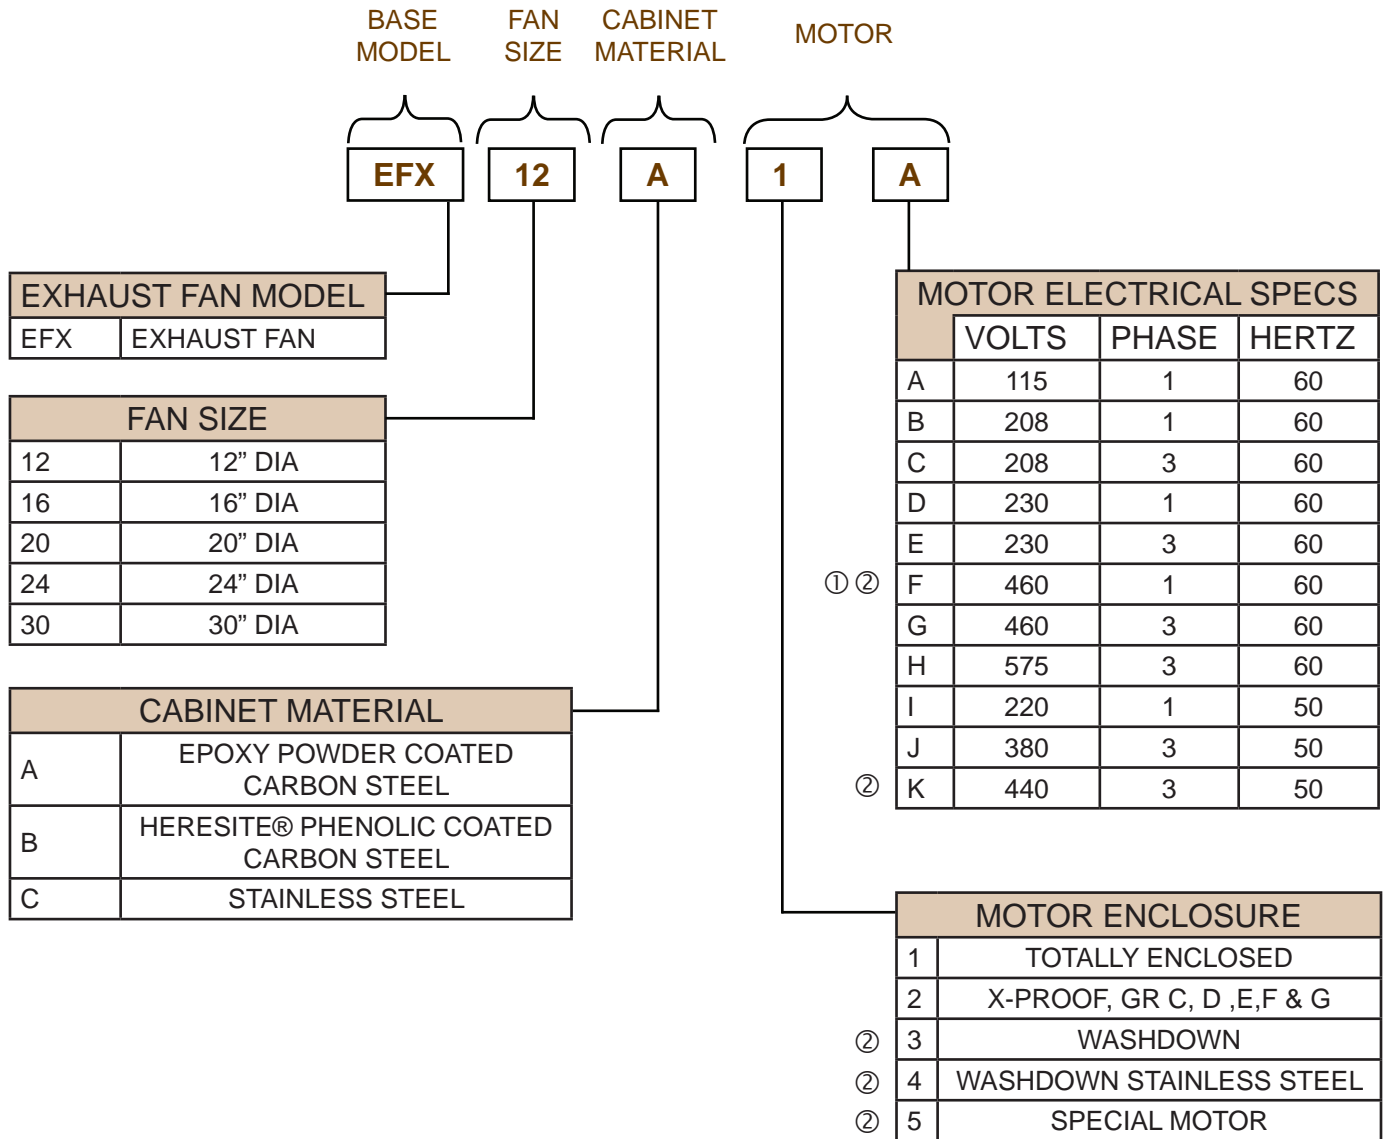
BASE MODEL

FAN SIZE

CABINET MATERIAL

MOTOR

EFX

12

A

1

A

| EXHAUST FAN MODEL | |
|---|---|
| EFX | EXHAUST FAN |

| FAN SIZE | |
|---|---|
| 12 | 12” DIA |
| 16 | 16” DIA |
| 20 | 20” DIA |
| 24 | 24” DIA |
| 30 | 30” DIA |

| CABINET MATERIAL | |
|---|---|
| A | EPOXY POWDER COATED CARBON STEEL |
| B | HERESITE® PHENOLIC COATED CARBON STEEL |
| C | STAINLESS STEEL |

| | MOTOR ELECTRICAL SPECS | | | |
|---|---|---|---|---|
| | | VOLTS | PHASE | HERTZ |
| | A | 115 | 1 | 60 |
| | B | 208 | 1 | 60 |
| | C | 208 | 3 | 60 |
| | D | 230 | 1 | 60 |
| | E | 230 | 3 | 60 |
| ① ② | F | 460 | 1 | 60 |
| | G | 460 | 3 | 60 |
| | H | 575 | 3 | 60 |
| | I | 220 | 1 | 50 |
| | J | 380 | 3 | 50 |
| ② | K | 440 | 3 | 50 |

| | MOTOR ENCLOSURE | |
|---|---|---|
| | 1 | TOTALLY ENCLOSED |
| | 2 | X-PROOF, GR C, D ,E,F & G |
| ② | 3 | WASHDOWN |
| ② | 4 | WASHDOWN STAINLESS STEEL |
| ② | 5 | SPECIAL MOTOR |